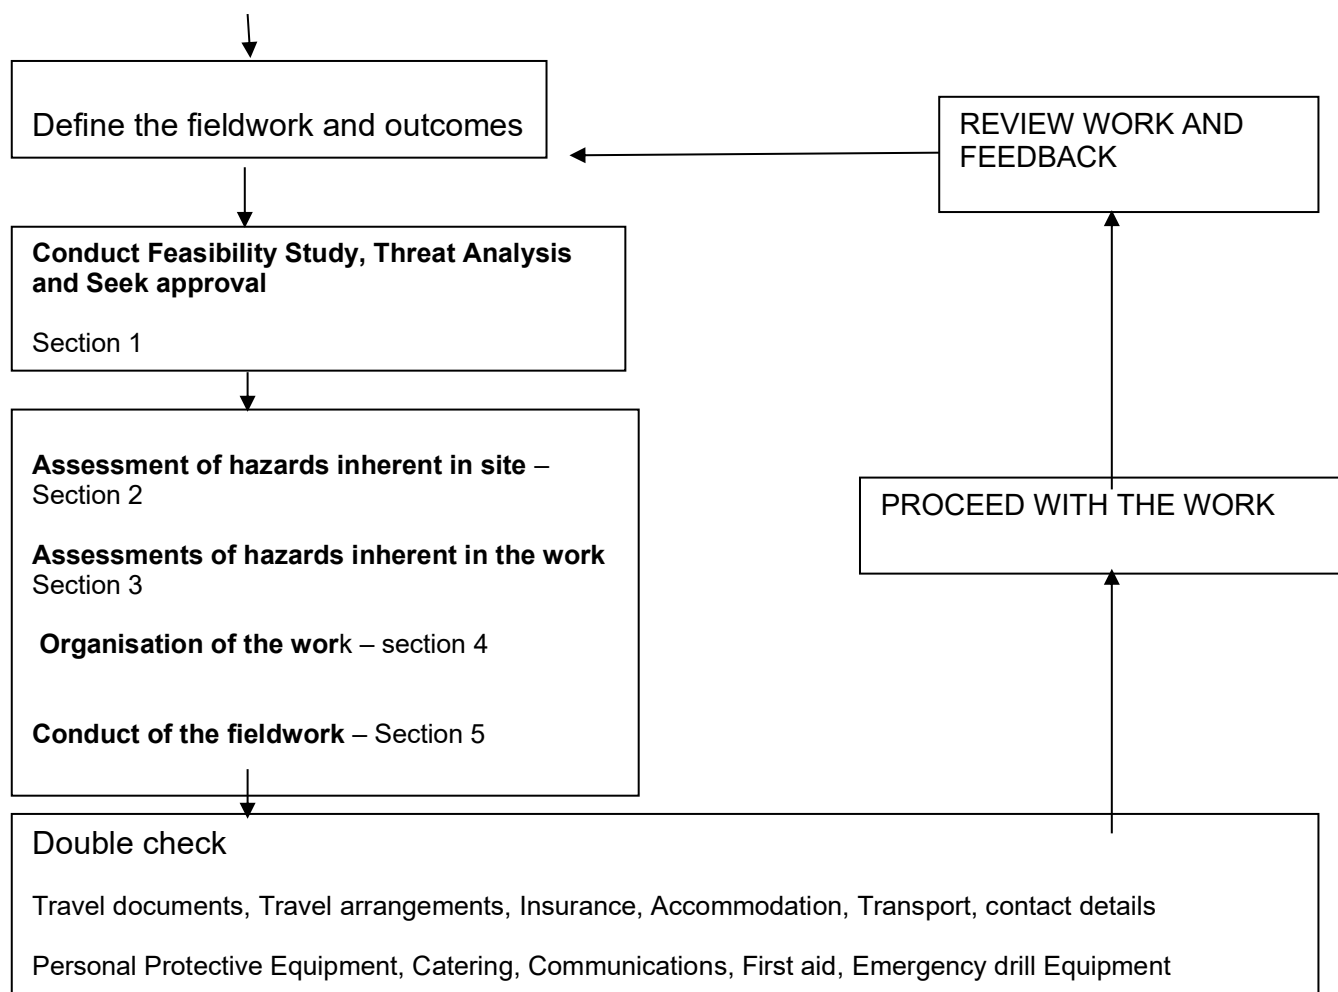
Define the fieldwork and outcomes

REVIEW WORK AND FEEDBACK

Conduct Feasibility Study, Threat Analysis and Seek approval

Section 1

Assessment of hazards inherent in site – Section 2

Assessments of hazards inherent in the work Section 3

Organisation of the work – section 4

Conduct of the fieldwork – Section 5

PROCEED WITH THE WORK

Double check

Travel documents, Travel arrangements, Insurance, Accommodation, Transport, contact details

Personal Protective Equipment, Catering, Communications, First aid, Emergency drill Equipment